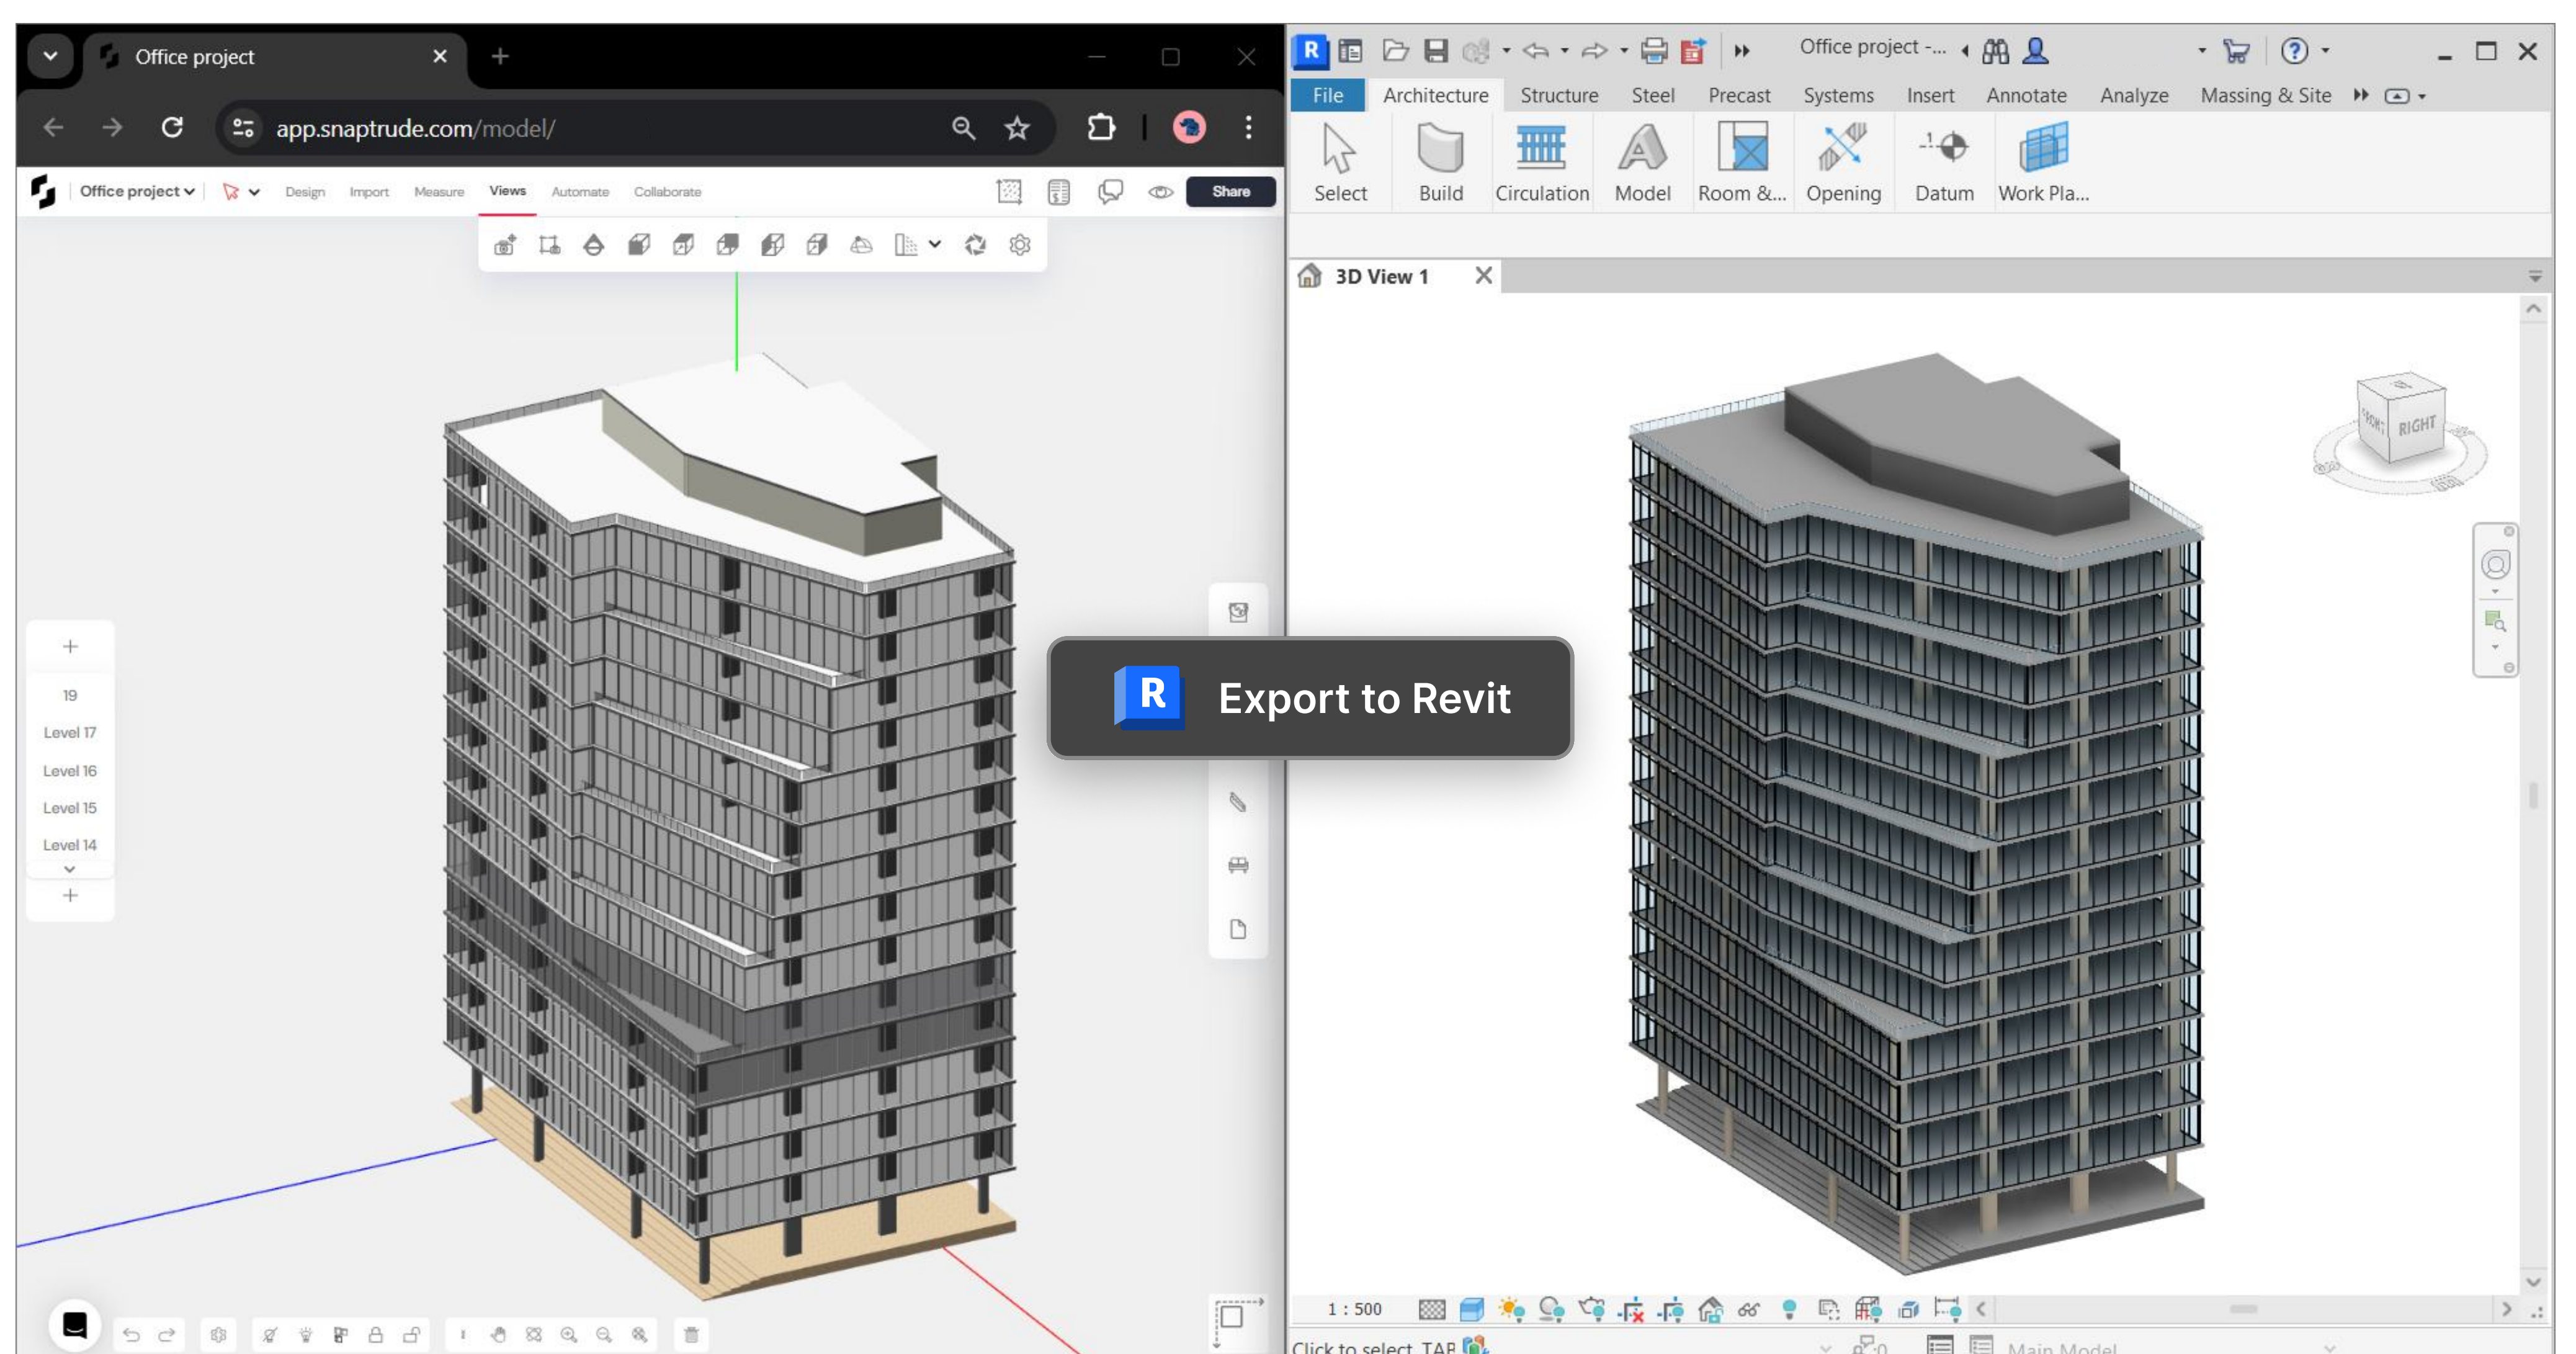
Office project
app.snaptrude.com/model/
Office project
Design Import Measure Views Automate Collaborate
Share
19
Level 17
Level 16
Level 15
Level 14
Export to Revit
Office project -...
File Architecture Structure Steel Precast Systems Insert Annotate Analyze Massing & Site
Select Build Circulation Model Room &... Opening Datum Work Pla...
3D View 1
RIGHT
1 : 500
Click to select, TAB
Main Model